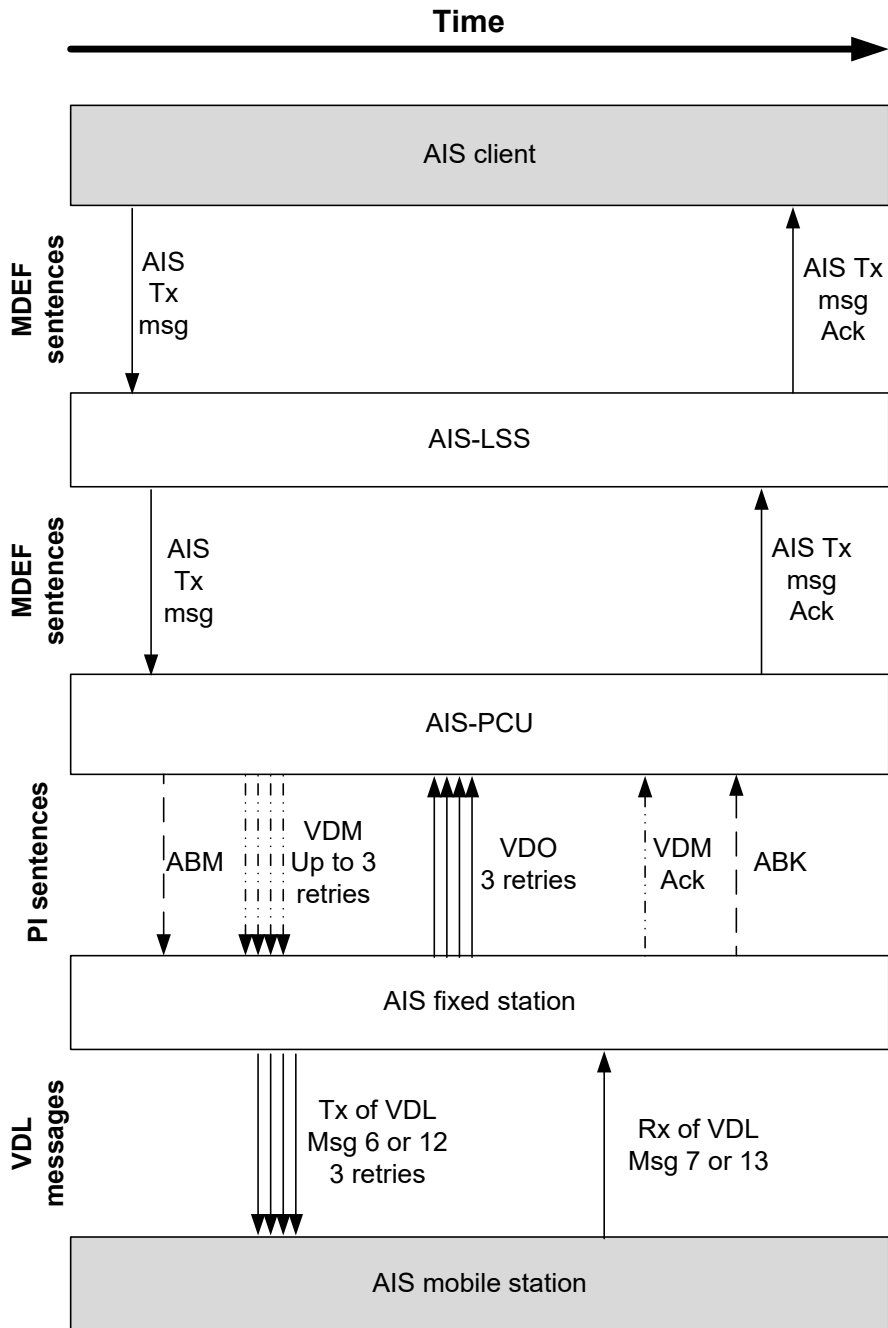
Time

AIS client

MDEF sentences

AIS Tx msg

AIS Tx msg Ack

AIS-LSS

MDEF sentences

AIS Tx msg

AIS Tx msg Ack

AIS-PCU

PI sentences

ABM

VDM Up to 3 retries

VDO 3 retries

VDM Ack

ABK

AIS fixed station

VDL messages

Tx of VDL Msg 6 or 12 3 retries

Rx of VDL Msg 7 or 13

AIS mobile station